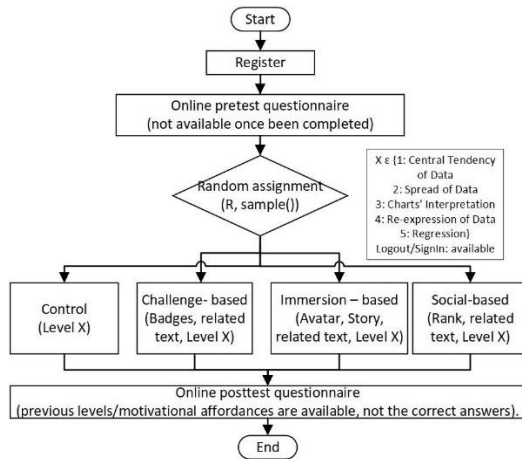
Start

Register

Online pretest questionnaire
(not available once been completed)

Random assignment
(R, sample())

X ε {1: Central Tendency of Data
2: Spread of Data
3: Charts' Interpretation
4: Re-expression of Data
5: Regression}
Logout/SignIn: available

Control
(Level X)

Challenge- based
(Badges, related text, Level X)

Immersion – based
(Avatar, Story, related text, Level X)

Social-based
(Rank, related text, Level X)

Online posttest questionnaire
(previous levels/motivational affordances are available, not the correct answers).

End